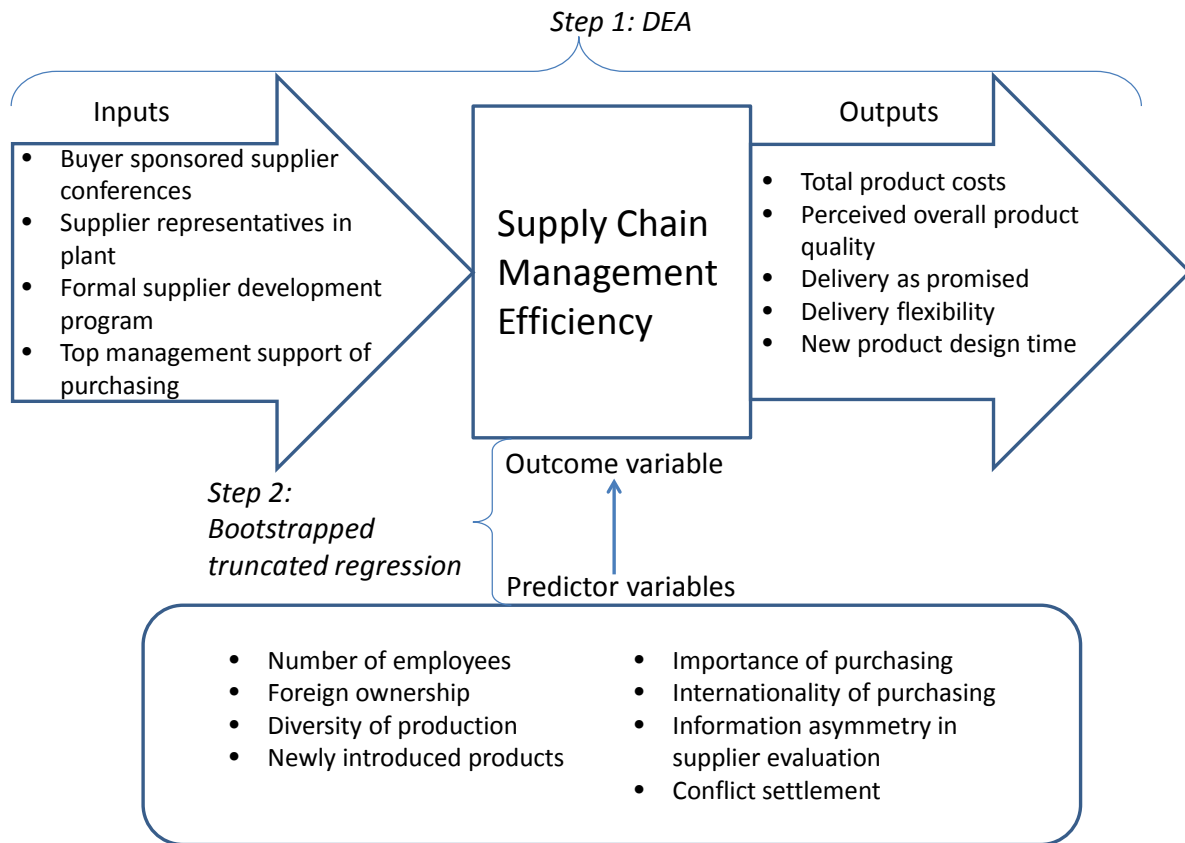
Step 1: DEA

Inputs

- Buyer sponsored supplier conferences
- Supplier representatives in plant
- Formal supplier development program
- Top management support of purchasing

Supply Chain Management Efficiency

Outputs

- Total product costs
- Perceived overall product quality
- Delivery as promised
- Delivery flexibility
- New product design time

Step 2: Bootstrapped truncated regression

Outcome variable

Predictor variables

- Number of employees
- Foreign ownership
- Diversity of production
- Newly introduced products

- Importance of purchasing
- Internationality of purchasing
- Information asymmetry in supplier evaluation
- Conflict settlement